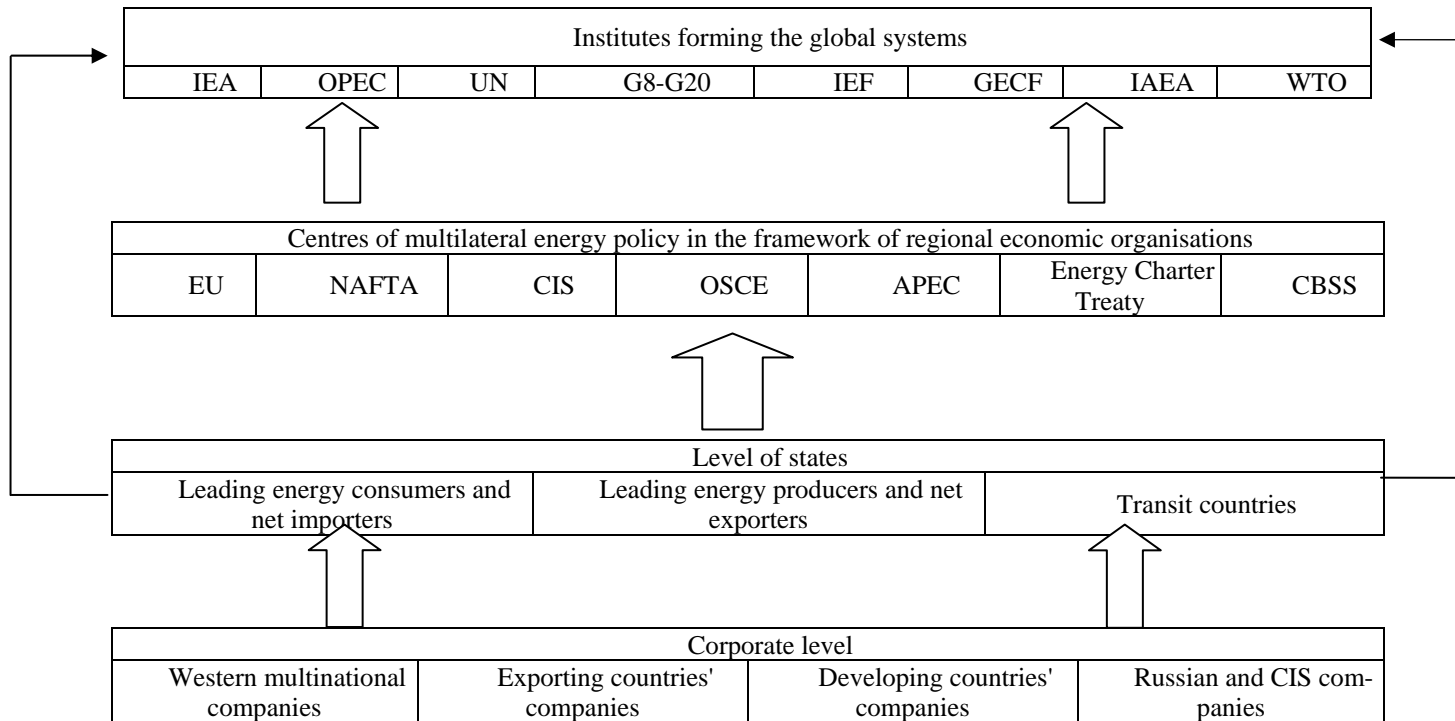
Institutes forming the global systems

| IEA | OPEC | UN | G8-G20 | IEF | GECF | IAEA | WTO |
|---|---|---|---|---|---|---|---|

Centres of multilateral energy policy in the framework of regional economic organisations

| EU | NAFTA | CIS | OSCE | APEC | Energy Charter Treaty | CBSS |
|---|---|---|---|---|---|---|

Level of states

| Leading energy consumers and net importers | Leading energy producers and net exporters | Transit countries |
|---|---|---|

Corporate level

| Western multinational companies | Exporting countries' companies | Developing countries' companies | Russian and CIS companies |
|---|---|---|---|